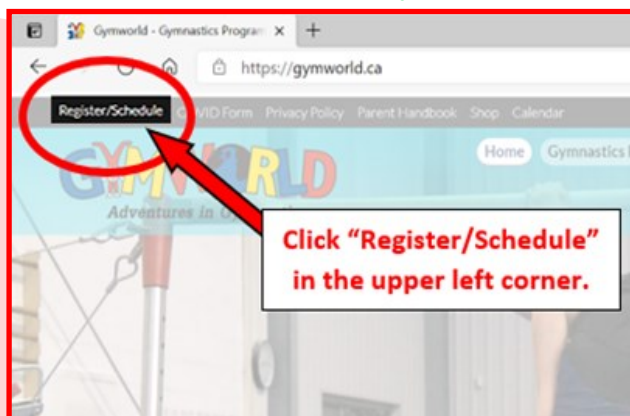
Gymworld - Gymnastics Progra ×

+

https://gymworld.ca

Register/Schedule COVID Form Privacy Policy Parent Handbook Shop Calendar

GYMWORLD

Adventures in Gy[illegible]

Home Gymnastics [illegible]

Click "Register/Schedule" in the upper left corner.